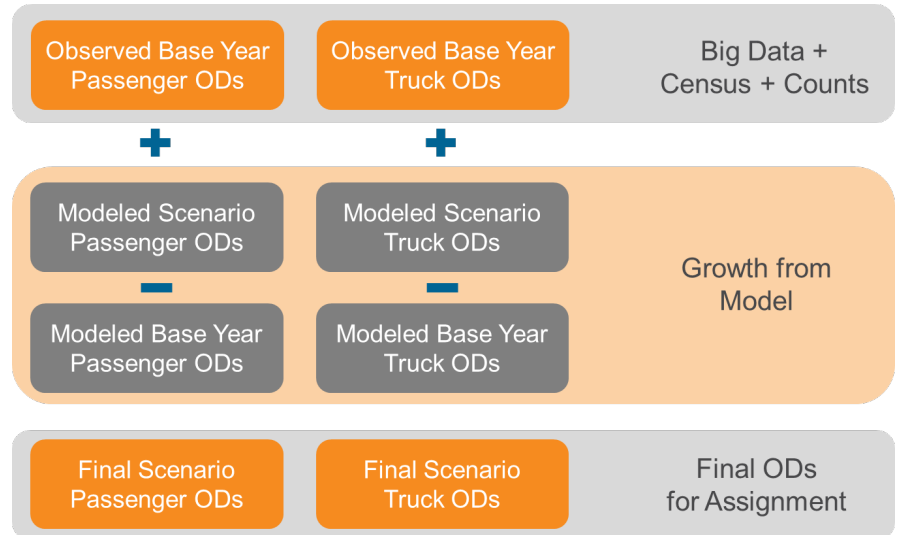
Observed Base Year Passenger ODs

Observed Base Year Truck ODs

Big Data + Census + Counts

+

+

Modeled Scenario Passenger ODs

Modeled Scenario Truck ODs

–

–

Modeled Base Year Passenger ODs

Modeled Base Year Truck ODs

Growth from Model

Final Scenario Passenger ODs

Final Scenario Truck ODs

Final ODs for Assignment